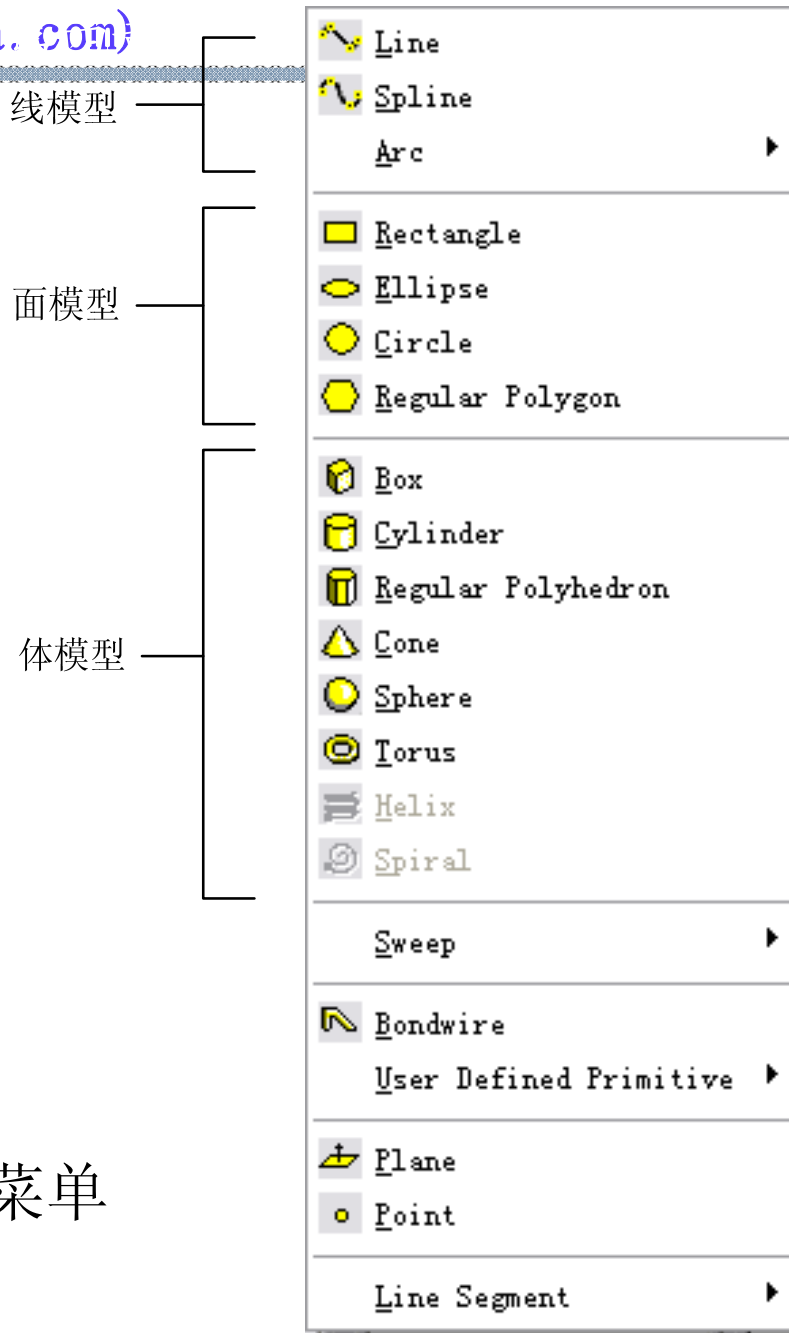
. com)

线模型
面模型
体模型
菜单

Line
Spline
Arc
Rectangle
Ellipse
Circle
Regular Polygon
Box
Cylinder
Regular Polyhedron
Cone
Sphere
Torus
Helix
Spiral
Sweep
Bondwire
User Defined Primitive
Plane
Point
Line Segment